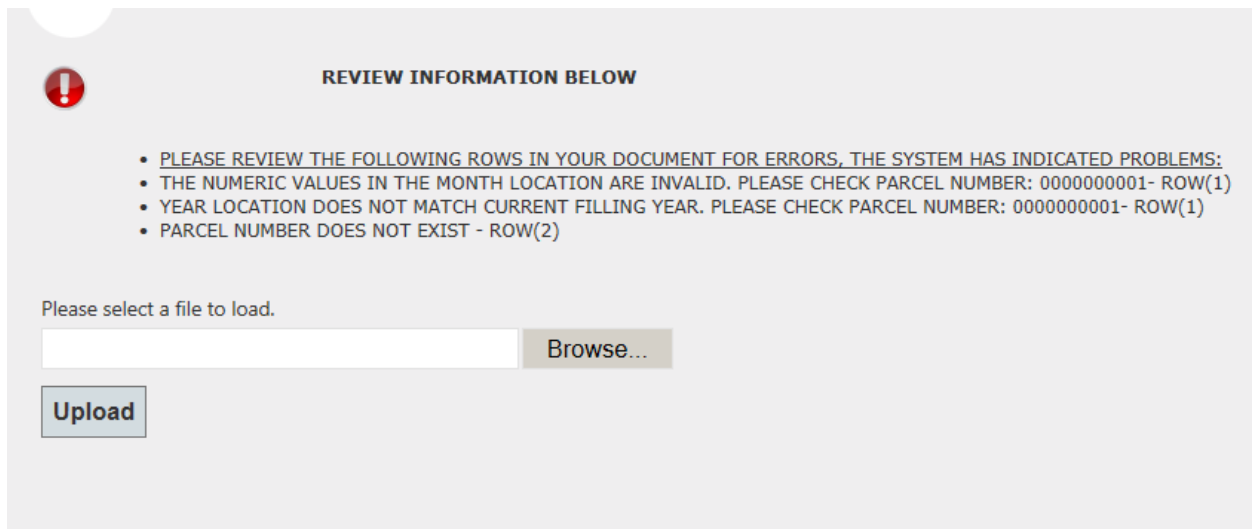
REVIEW INFORMATION BELOW

- PLEASE REVIEW THE FOLLOWING ROWS IN YOUR DOCUMENT FOR ERRORS, THE SYSTEM HAS INDICATED PROBLEMS:
- THE NUMERIC VALUES IN THE MONTH LOCATION ARE INVALID. PLEASE CHECK PARCEL NUMBER: 0000000001- ROW(1)
- YEAR LOCATION DOES NOT MATCH CURRENT FILLING YEAR. PLEASE CHECK PARCEL NUMBER: 0000000001- ROW(1)
- PARCEL NUMBER DOES NOT EXIST - ROW(2)

Please select a file to load.

Browse...

Upload